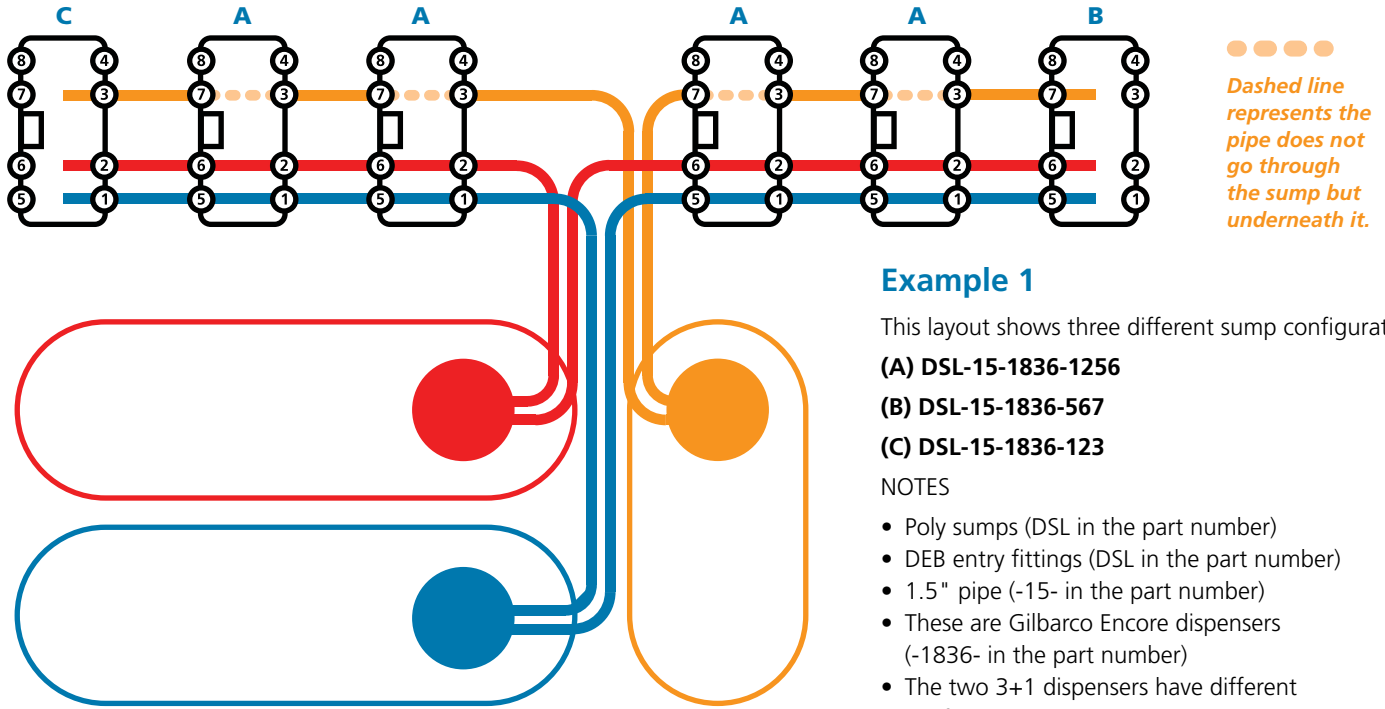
C A A A A B

8 4 7 3 6 2 5 1
8 4 7 3 6 2 5 1
8 4 7 3 6 2 5 1
8 4 7 3 6 2 5 1
8 4 7 3 6 2 5 1
8 4 7 3 6 2 5 1

Dashed line represents the pipe does not go through the sump but underneath it.

Example 1

This layout shows three different sump configurat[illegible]

(A) DSL-15-1836-1256

(B) DSL-15-1836-567

(C) DSL-15-1836-123

NOTES

• Poly sumps (DSL in the part number)
• DEB entry fittings (DSL in the part number)
• 1.5" pipe (-15- in the part number)
• These are Gilbarco Encore dispensers (-1836- in the part number)
• The two 3+1 dispensers have different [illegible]